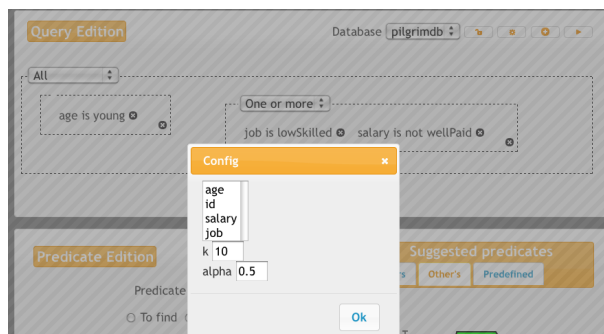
Query Edition

Database pilgrimdb

All

age is young

One or more

job is lowSkilled salary is not wellPaid

Config ×

age
id
salary
job

k 10

alpha 0.5

Ok

Predicate Edition

Predicate

To find

Suggested predicates

rs Other's Predefined